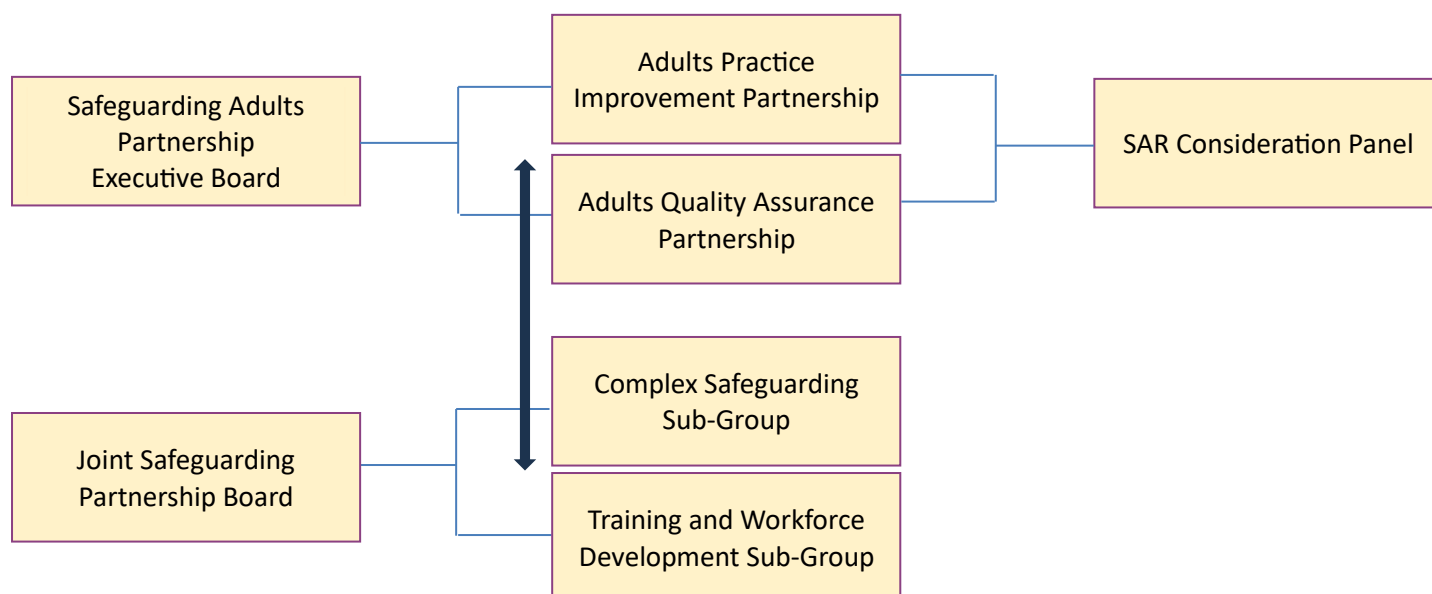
Safeguarding Adults Partnership Executive Board

Adults Practice Improvement Partnership

Adults Quality Assurance Partnership

SAR Consideration Panel

Joint Safeguarding Partnership Board

Complex Safeguarding Sub-Group

Training and Workforce Development Sub-Group